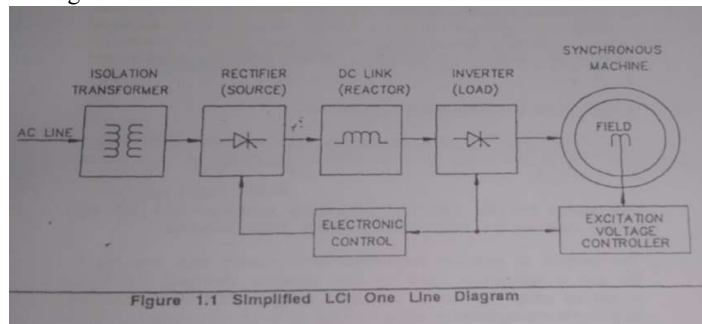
ISOLATION TRANSFORMER

RECTIFIER (SOURCE)

DC LINK (REACTOR)

INVERTER (LOAD)

SYNCHRONOUS MACHINE

AC LINE

FIELD

ELECTRONIC CONTROL

EXCITATION VOLTAGE CONTROLLER

Figure 1.1 Simplified LCI One Line Diagram